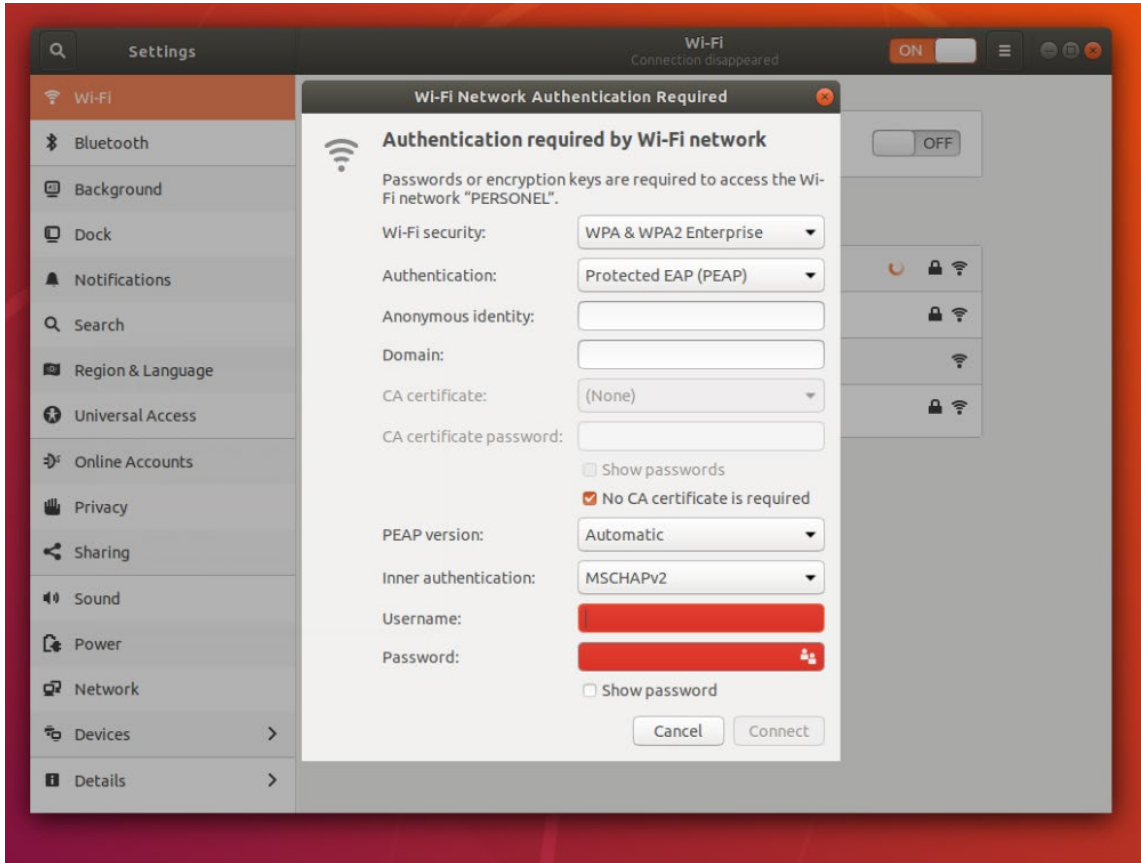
Settings

Wi-Fi
Connection disappeared

ON

Wi-Fi
Bluetooth
Background
Dock
Notifications
Search
Region & Language
Universal Access
Online Accounts
Privacy
Sharing
Sound
Power
Network
Devices
Details

OFF

Wi-Fi Network Authentication Required

Authentication required by Wi-Fi network

Passwords or encryption keys are required to access the Wi-Fi network "PERSONEL".

Wi-Fi security: WPA & WPA2 Enterprise
Authentication: Protected EAP (PEAP)
Anonymous identity:
Domain:
CA certificate: (None)
CA certificate password:
Show passwords
No CA certificate is required
PEAP version: Automatic
Inner authentication: MSCHAPv2
Username:
Password:
Show password

Cancel
Connect